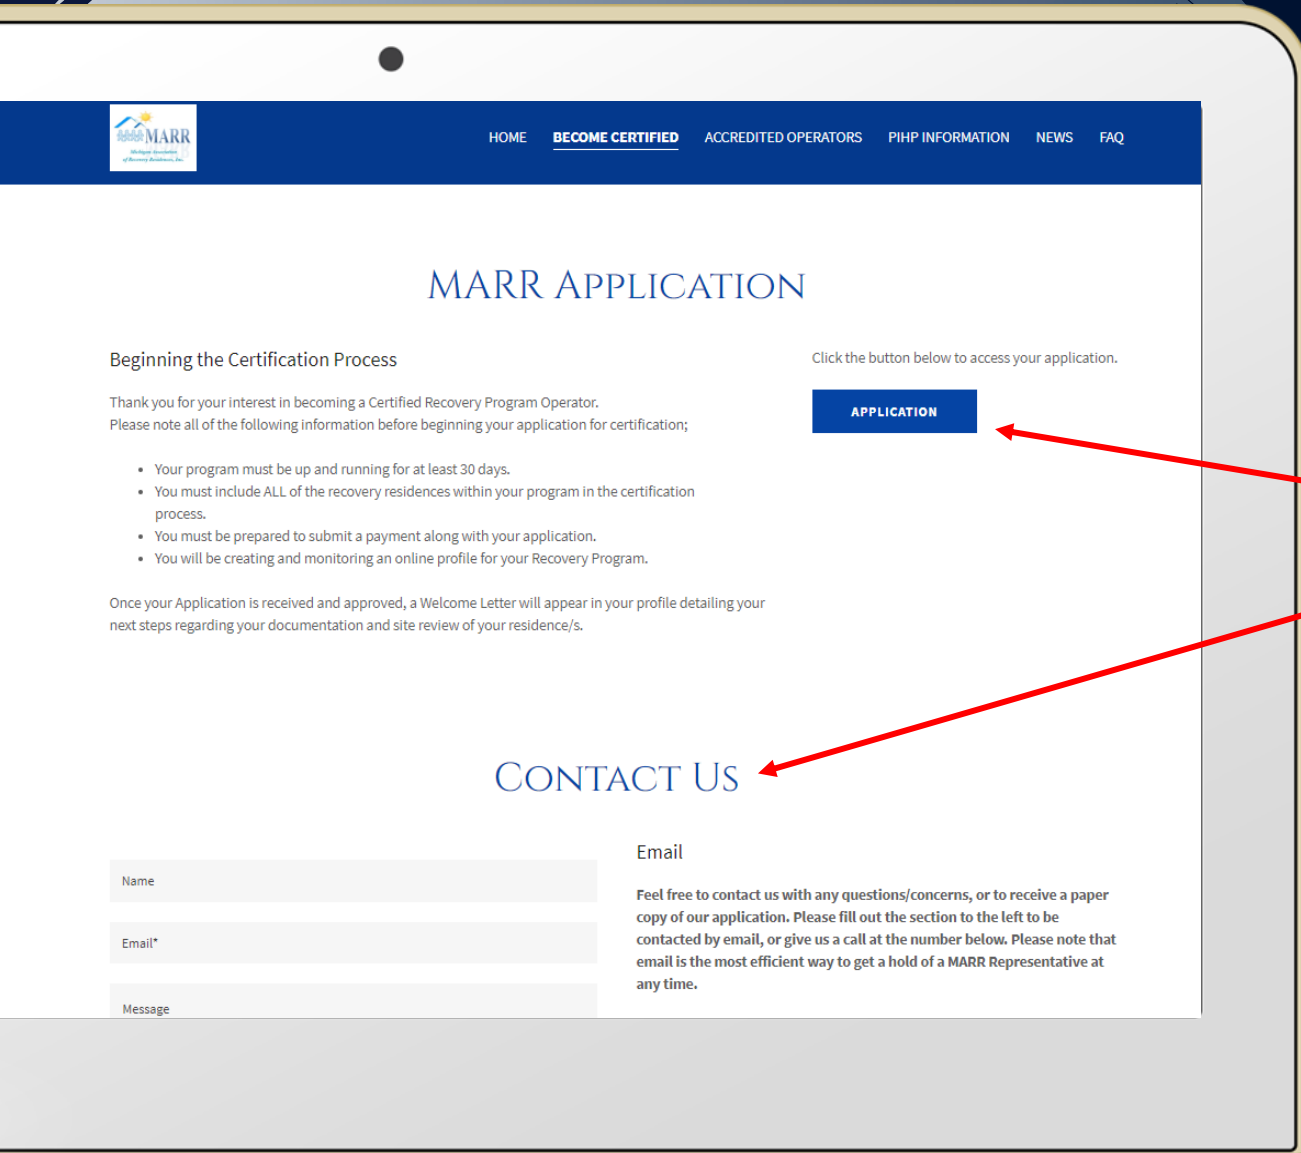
MARR

HOME BECOME CERTIFIED ACCREDITED OPERATORS PIHP INFORMATION NEWS FAQ

MARR APPLICATION

Beginning the Certification Process

Thank you for your interest in becoming a Certified Recovery Program Operator.
Please note all of the following information before beginning your application for certification;

- Your program must be up and running for at least 30 days.
- You must include ALL of the recovery residences within your program in the certification process.
- You must be prepared to submit a payment along with your application.
- You will be creating and monitoring an online profile for your Recovery Program.

Once your Application is received and approved, a Welcome Letter will appear in your profile detailing your next steps regarding your documentation and site review of your residence/s.

Click the button below to access your application.

APPLICATION

CONTACT US

Name

Email*

Message

Email

Feel free to contact us with any questions/concerns, or to receive a paper copy of our application. Please fill out the section to the left to be contacted by email, or give us a call at the number below. Please note that email is the most efficient way to get a hold of a MARR Representative at any time.